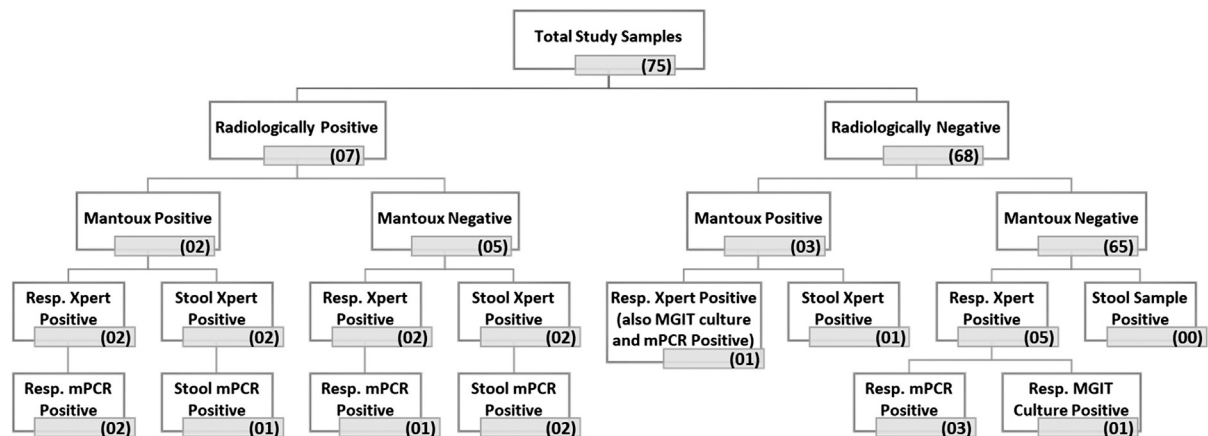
Total Study Samples
(75)

Radiologically Positive
(07)

Radiologically Negative
(68)

Mantoux Positive
(02)

Mantoux Negative
(05)

Mantoux Positive
(03)

Mantoux Negative
(65)

Resp. Xpert Positive
(02)

Stool Xpert Positive
(02)

Resp. Xpert Positive
(02)

Stool Xpert Positive
(02)

Resp. Xpert Positive (also MGIT culture and mPCR Positive)
(01)

Stool Xpert Positive
(01)

Resp. Xpert Positive
(05)

Stool Sample Positive
(00)

Resp. mPCR Positive
(02)

Stool mPCR Positive
(01)

Resp. mPCR Positive
(01)

Stool mPCR Positive
(02)

Resp. mPCR Positive
(03)

Resp. MGIT Culture Positive
(01)